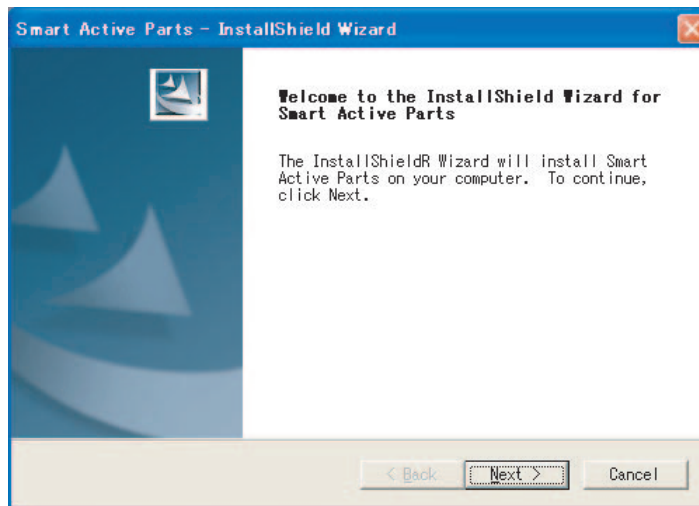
Smart Active Parts - InstallShield Wizard

Welcome to the InstallShield Wizard for Smart Active Parts

The InstallShieldR Wizard will install Smart Active Parts on your computer. To continue, click Next.

< Back

Next >

Cancel